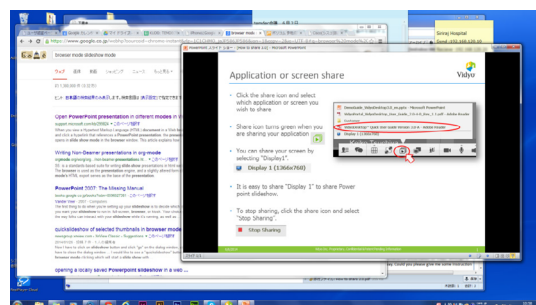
browser mode slideshow mode

Open PowerPoint presentations in different modes in

Writing Non-Beamer presentations in org-mode

PowerPoint 2007: The Missing Manual

quickslideshow of selected thumbnails in browser mode

opening a locally saved PowerPoint slideshow in a web ...

Siriraj Hospital

Application or screen share

Vidyo

Click the share icon and select which application or screen you wish to share

Share icon turns green when you are sharing your application

You can share your screen by selecting "Display1".

Display 1 (1366x768)

It is easy to share "Display 1" to share Power point slideshow.

To stop sharing, click the share icon and select "Stop Sharing".

Stop Sharing